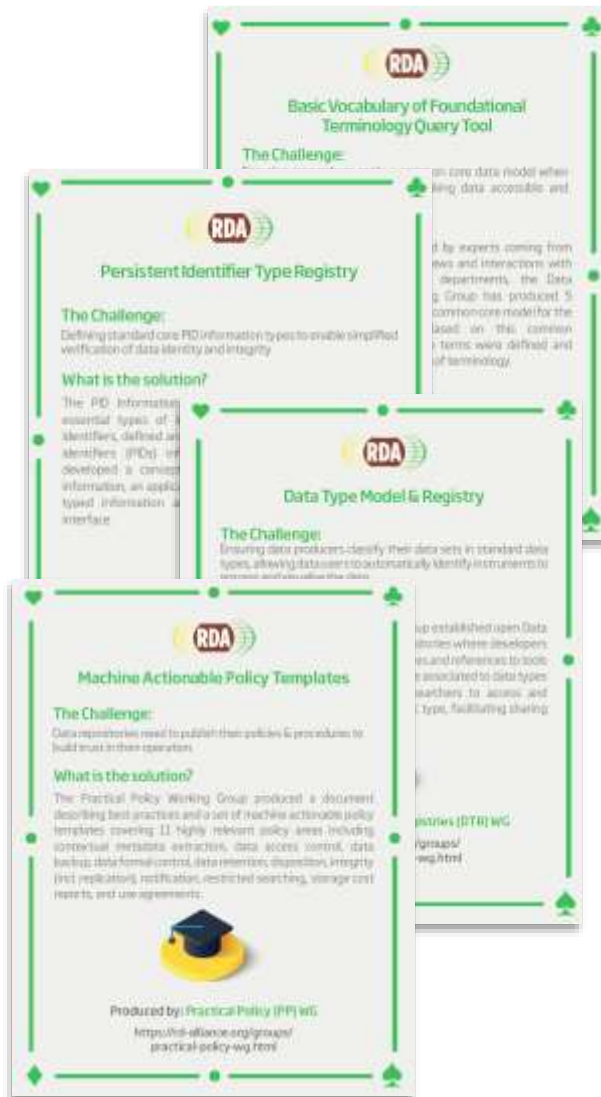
RDA

Basic Vocabulary of Foundational Terminology Query Tool

The Challenge:

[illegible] core data model when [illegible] data accessible and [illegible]

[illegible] by experts coming from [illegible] and interactions with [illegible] departments, the Data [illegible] Group has produced 5 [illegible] common core model for the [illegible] on this common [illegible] terms were defined and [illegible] of terminology.

RDA

Persistent Identifier Type Registry

The Challenge:

Defining standard core PID information types to enable simplified verification of data identity and integrity

What is the solution?

The PID Information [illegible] essential types of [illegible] identifiers, defined an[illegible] identifiers (PIDs) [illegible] developed a concept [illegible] information, an applic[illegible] typed information a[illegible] interface

RDA

Data Type Model & Registry

The Challenge:

Ensuring data producers classify their data sets in standard data types, allowing data users to automatically identify instruments to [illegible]

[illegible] established open Data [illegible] where developers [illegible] and references to tools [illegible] associated to data types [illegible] to access and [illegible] type, facilitating sharing

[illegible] Registries (DTR) WG

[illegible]/groups/

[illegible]-wg.html

RDA

Machine Actionable Policy Templates

The Challenge:

Data repositories need to publish their policies & procedures to build trust in their operation.

What is the solution?

The Practical Policy Working Group produced a document describing best practices and a set of machine actionable policy templates covering 11 highly relevant policy areas including contextual metadata extraction, data access control, data backup, data format control, data retention, disposition, integrity (incl. replication), notification, restricted searching, storage cost reports, and use agreements.

Produced by: Practical Policy (PP) WG

https://rd-alliance.org/groups/practical-policy-wg.html